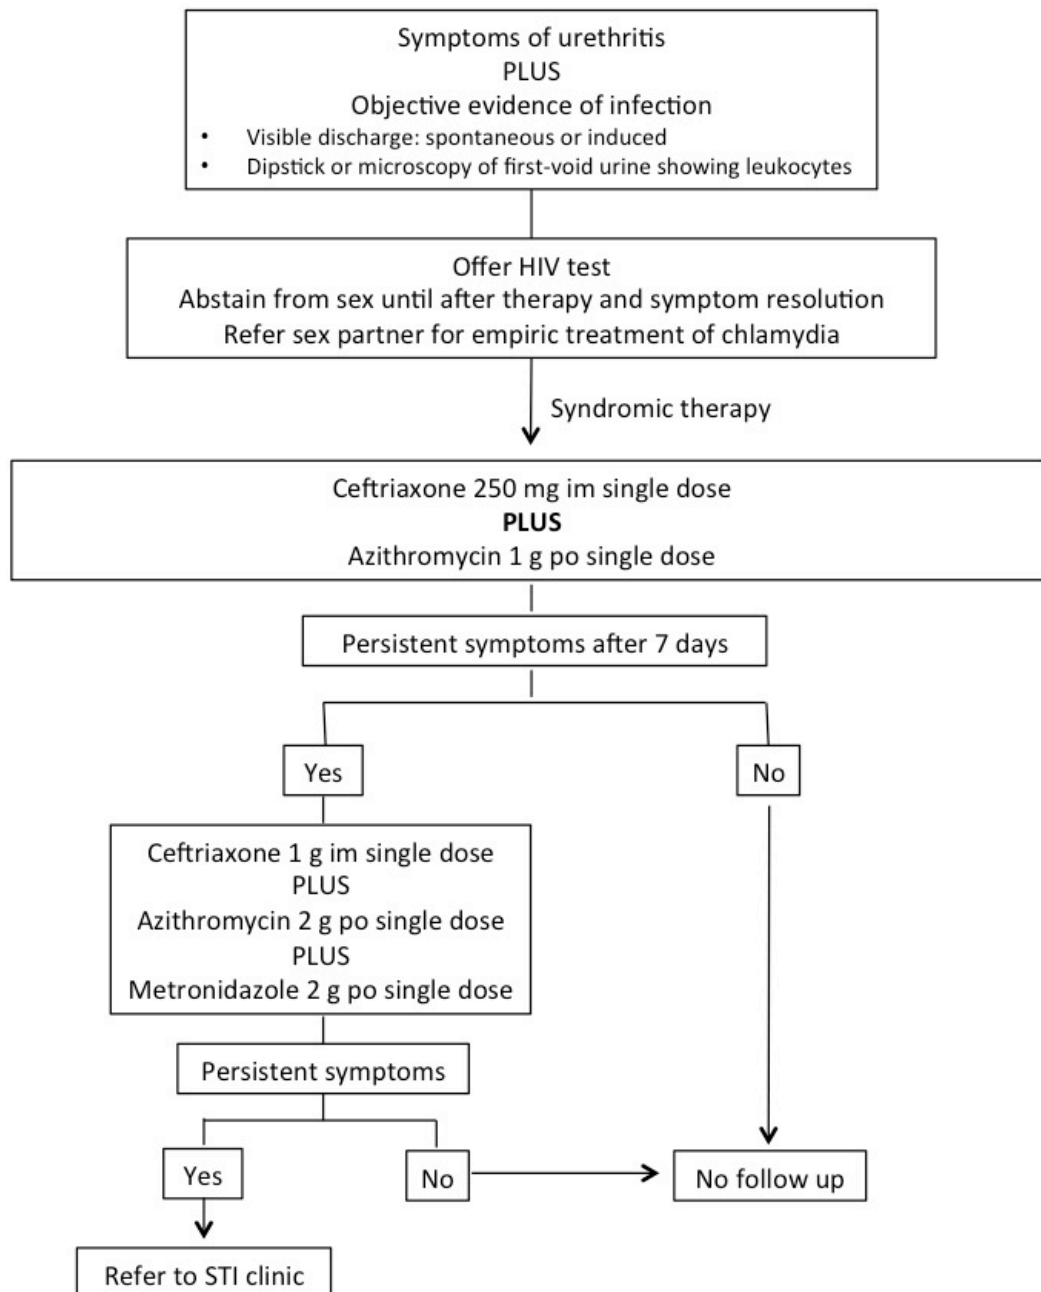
Symptoms of urethritis
PLUS
Objective evidence of infection
• Visible discharge: spontaneous or induced
• Dipstick or microscopy of first-void urine showing leukocytes

Offer HIV test
Abstain from sex until after therapy and symptom resolution
Refer sex partner for empiric treatment of chlamydia

Syndromic therapy

Ceftriaxone 250 mg im single dose
**PLUS**
Azithromycin 1 g po single dose

Persistent symptoms after 7 days

Yes

No

Ceftriaxone 1 g im single dose
PLUS
Azithromycin 2 g po single dose
PLUS
Metronidazole 2 g po single dose

Persistent symptoms

Yes

No

No follow up

Refer to STI clinic